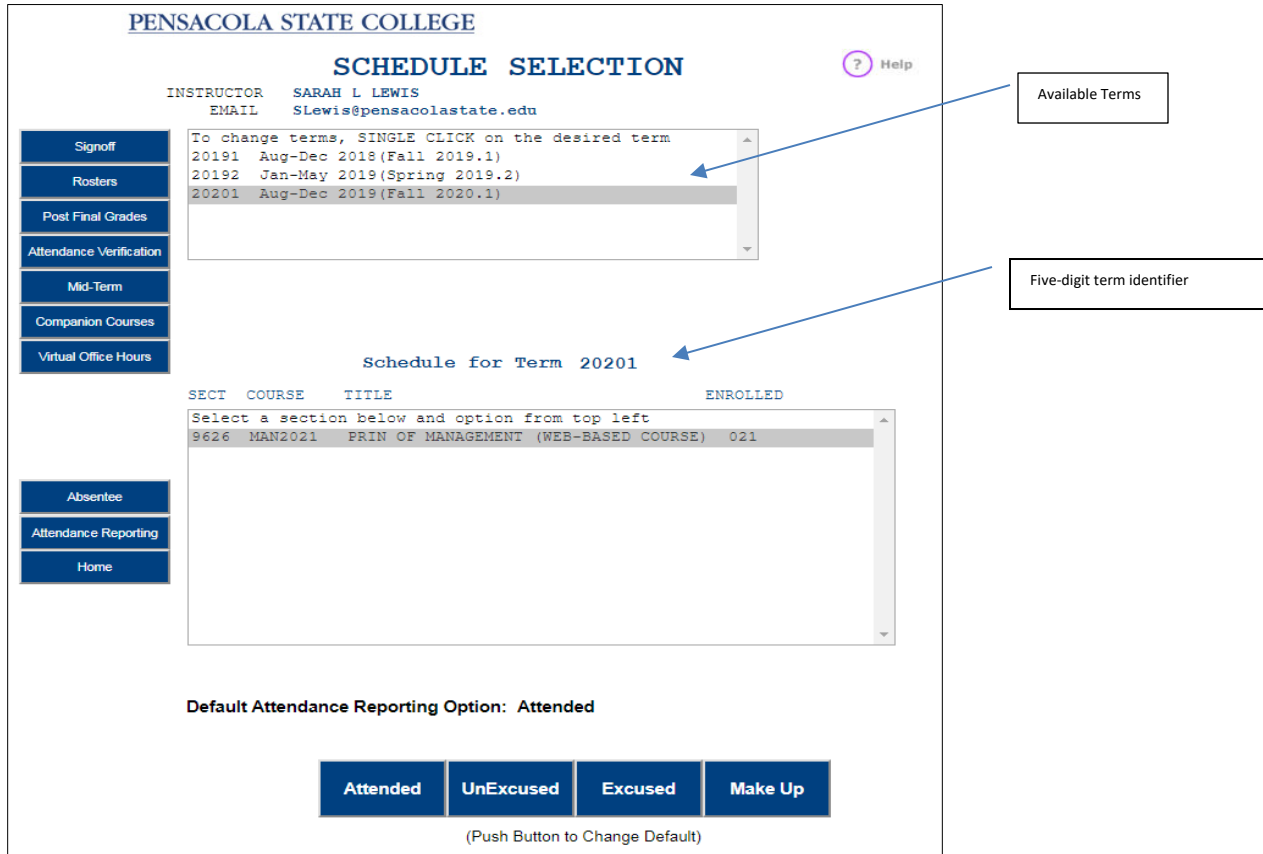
PENSACOLA STATE COLLEGE

SCHEDULE SELECTION

? Help

INSTRUCTOR SARAH L LEWIS
EMAIL SLewis@pensacolastate.edu

Available Terms

Signoff
Rosters
Post Final Grades
Attendance Verification
Mid-Term
Companion Courses
Virtual Office Hours

To change terms, SINGLE CLICK on the desired term
20191 Aug-Dec 2018(Fall 2019.1)
20192 Jan-May 2019(Spring 2019.2)
20201 Aug-Dec 2019(Fall 2020.1)

Five-digit term identifier

Schedule for Term 20201

| SECT | COURSE | TITLE | ENROLLED |
|---|---|---|---|
| Select a section below and option from top left | | | |
| 9626 | MAN2021 | PRIN OF MANAGEMENT (WEB-BASED COURSE) | 021 |

Absentee
Attendance Reporting
Home

Default Attendance Reporting Option: Attended

Attended
UnExcused
Excused
Make Up

(Push Button to Change Default)